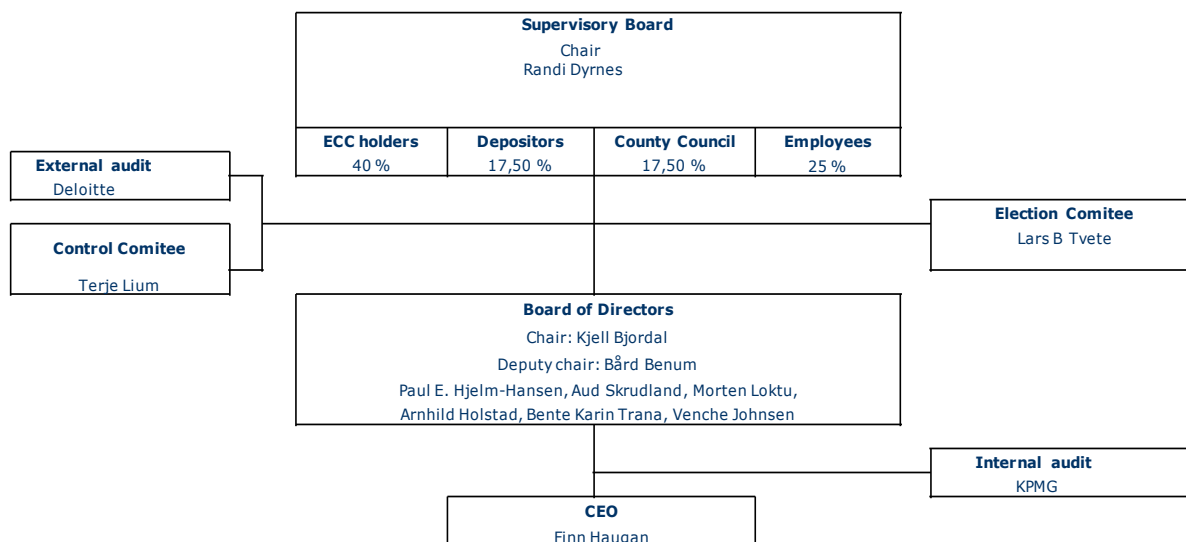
Supervisory Board
Chair
Randi Dyrnes

| ECC holders | Depositors | County Council | Employees |
|---|---|---|---|
| 40 % | 17,50 % | 17,50 % | 25 % |

External audit
Deloitte

Control Comitee
Terje Lium

Election Comitee
Lars B Tvete

Board of Directors
Chair: Kjell Bjordal
Deputy chair: Bård Benum
Paul E. Hjelm-Hansen, Aud Skrudland, Morten Loktu, Arnhild Holstad, Bente Karin Trana, Venche Johnsen

Internal audit
KPMG

CEO
Finn Haugan